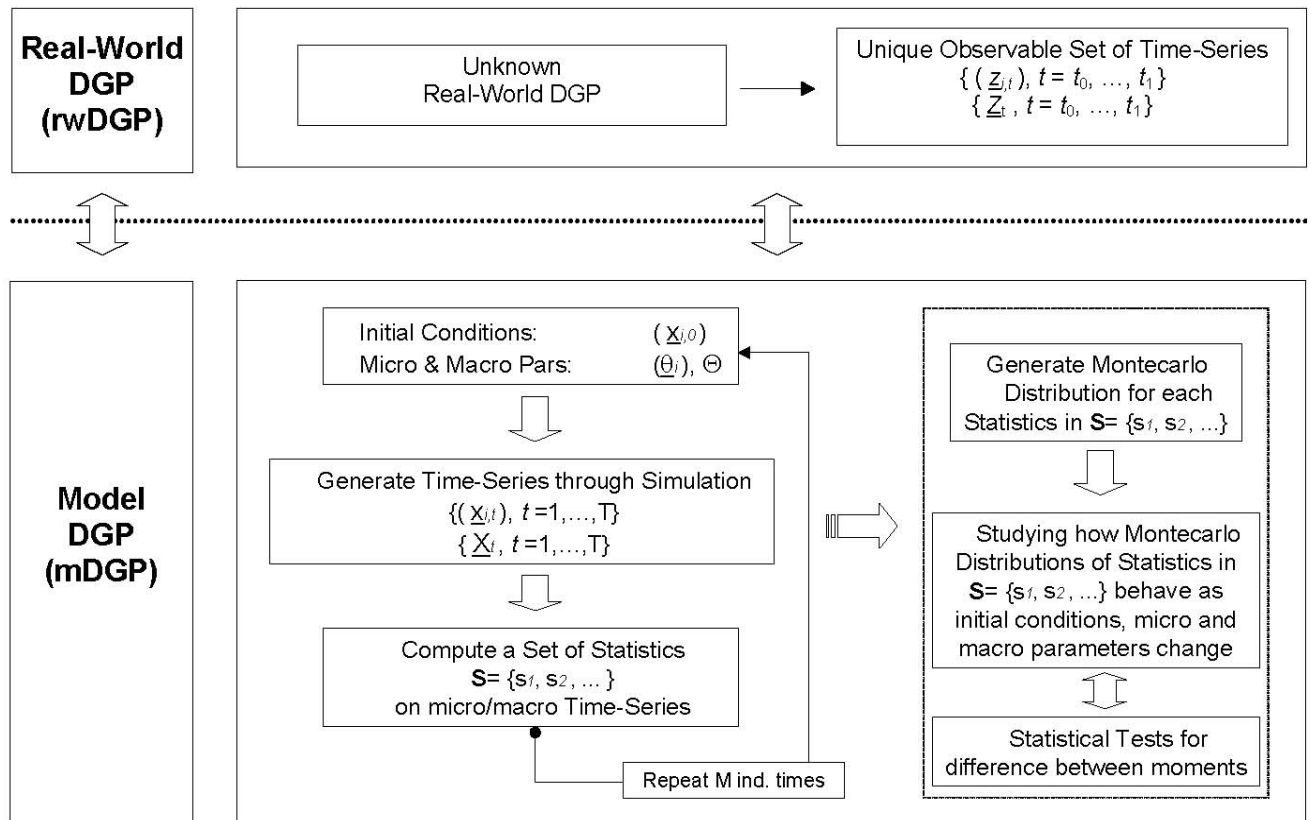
Real-World DGP (rwDGP)

Unknown Real-World DGP

Unique Observable Set of Time-Series
$\{ (\underline{z}_{j,t}),\ t = t_0, \ldots, t_1 \}$
$\{ \underline{Z}_t,\ t = t_0, \ldots, t_1 \}$

Model DGP (mDGP)

Initial Conditions: $(\underline{x}_{i,0})$
Micro & Macro Pars: $(\underline{\theta}_i)$, $\Theta$

Generate Time-Series through Simulation
$\{ (\underline{x}_{i,t}),\ t = 1, \ldots, T \}$
$\{ \underline{X}_t,\ t = 1, \ldots, T \}$

Compute a Set of Statistics
$\mathbf{S} = \{s_1, s_2, \ldots\}$
on micro/macro Time-Series

Repeat M ind. times

Generate Montecarlo Distribution for each Statistics in $\mathbf{S} = \{s_1, s_2, \ldots\}$

Studying how Montecarlo Distributions of Statistics in $\mathbf{S} = \{s_1, s_2, \ldots\}$ behave as initial conditions, micro and macro parameters change

Statistical Tests for difference between moments